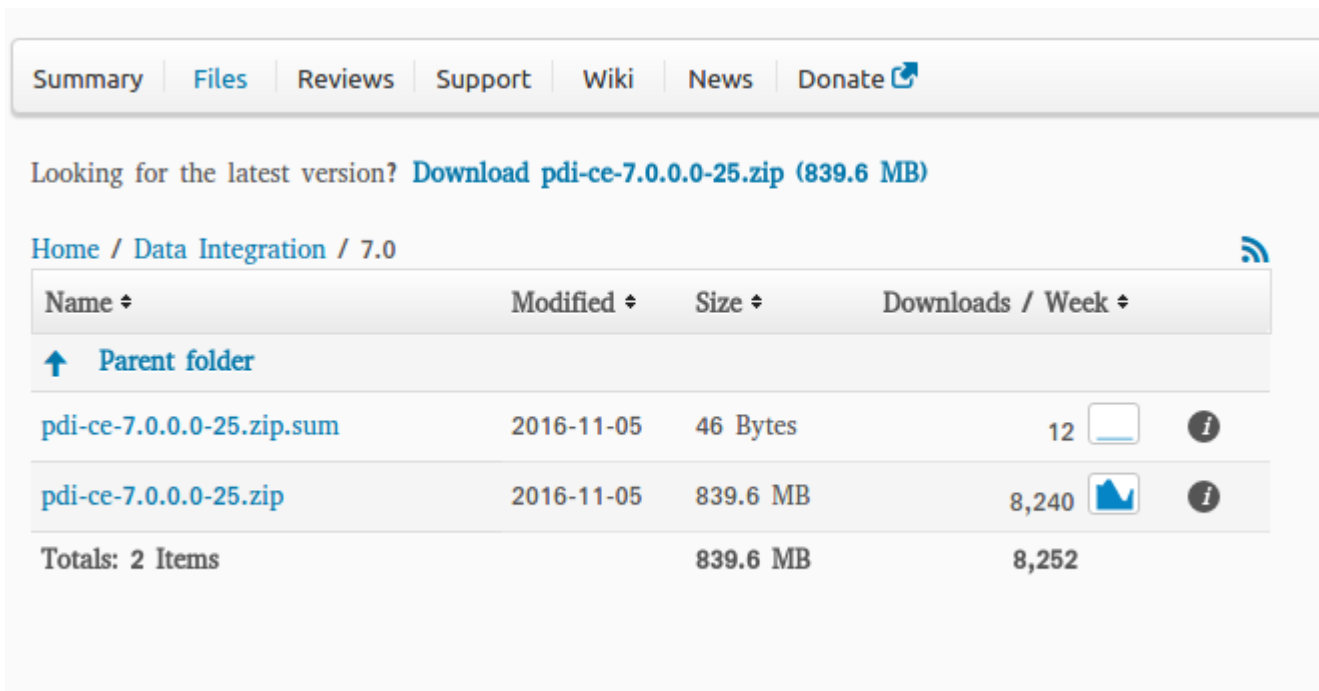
Summary | Files | Reviews | Support | Wiki | News | Donate

Looking for the latest version? Download pdi-ce-7.0.0.0-25.zip (839.6 MB)

Home / Data Integration / 7.0

| Name ⬍ | Modified ⬍ | Size ⬍ | Downloads / Week ⬍ |
|---|---|---|---|
| Parent folder | | | |
| pdi-ce-7.0.0.0-25.zip.sum | 2016-11-05 | 46 Bytes | 12 |
| pdi-ce-7.0.0.0-25.zip | 2016-11-05 | 839.6 MB | 8,240 |
| Totals: 2 Items | | 839.6 MB | 8,252 |